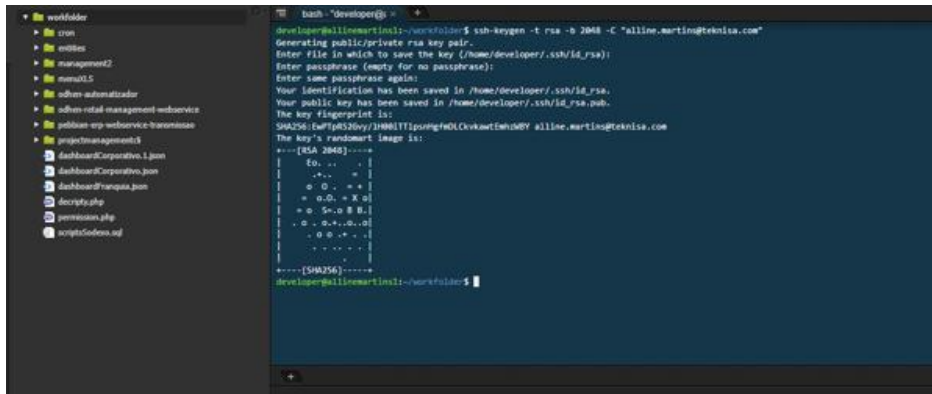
workfolder
cron
entities
management2
menuXLS
odhen-automatizador
odhen-retail-management-webservice
pebbian-erp-webservice-transmissao
projectmanagementzk
dashboardCorporativo.1.json
dashboardCorporativo.json
dashboardFranquia.json
decripty.php
permission.php
scriptsSodexo.sql

bash - "developer@s ×   +

developer@allinemartins1:~/workfolder$ ssh-keygen -t rsa -b 2048 -C "alline.martins@teknisa.com"
Generating public/private rsa key pair.
Enter file in which to save the key (/home/developer/.ssh/id_rsa):
Enter passphrase (empty for no passphrase):
Enter same passphrase again:
Your identification has been saved in /home/developer/.ssh/id_rsa.
Your public key has been saved in /home/developer/.ssh/id_rsa.pub.
The key fingerprint is:
SHA256:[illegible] alline.martins@teknisa.com
The key's randomart image is:
+---[RSA 2048]----+
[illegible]
+----[SHA256]-----+
developer@allinemartins1:~/workfolder$

+